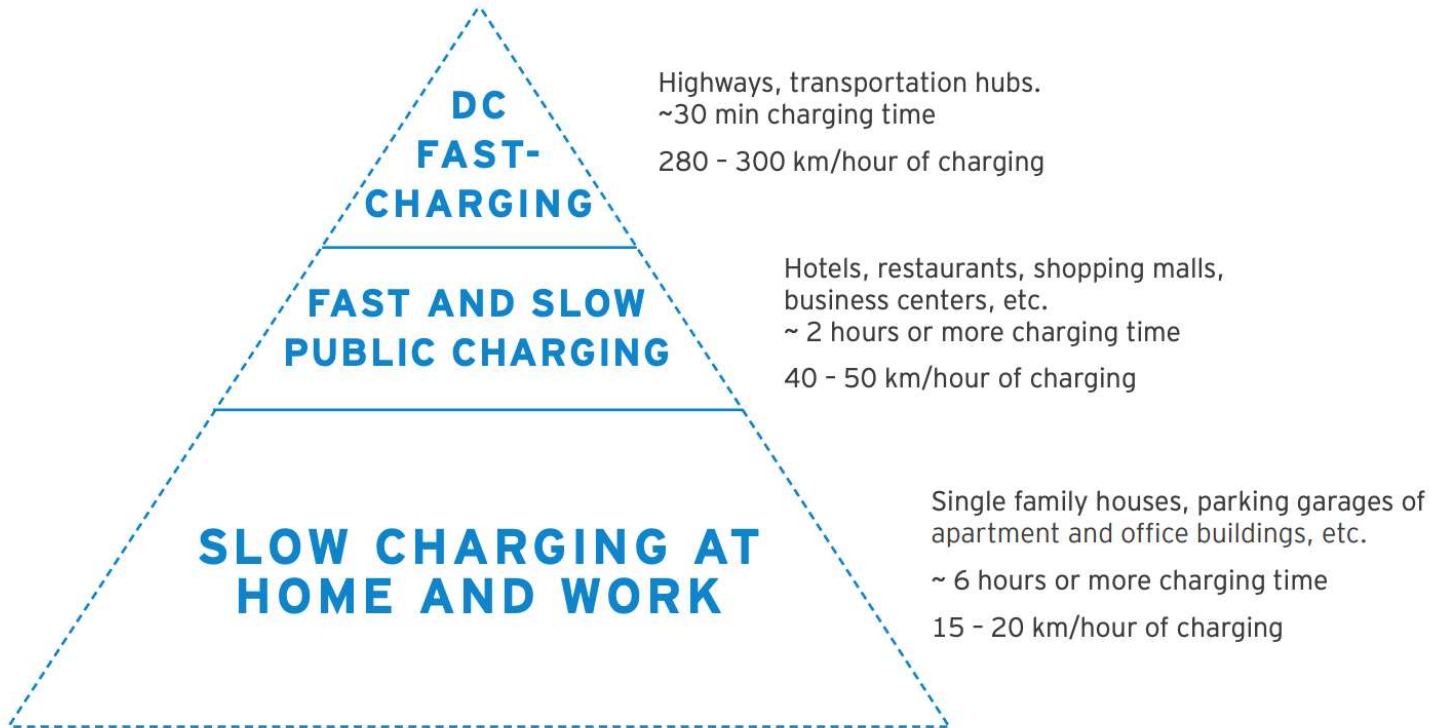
DC FAST-CHARGING

Highways, transportation hubs.
~30 min charging time

280 – 300 km/hour of charging

FAST AND SLOW PUBLIC CHARGING

Hotels, restaurants, shopping malls, business centers, etc.
~ 2 hours or more charging time

40 – 50 km/hour of charging

SLOW CHARGING AT HOME AND WORK

Single family houses, parking garages of apartment and office buildings, etc.

~ 6 hours or more charging time

15 – 20 km/hour of charging